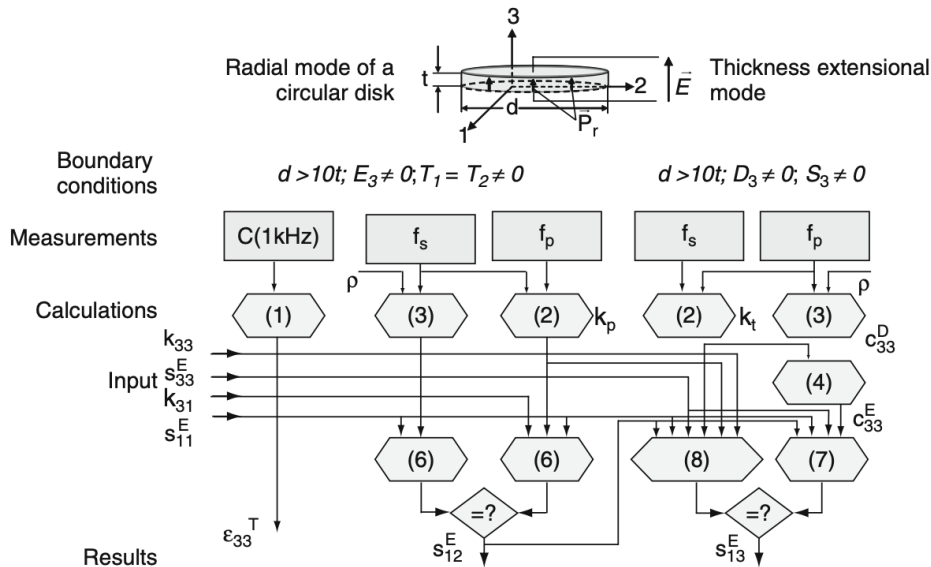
3

Radial mode of a circular disk

t

t

2

$\vec{E}$

Thickness extensional mode

d

1

$P_r$

Boundary conditions

$d > 10t$; $E_3 \neq 0$; $T_1 = T_2 \neq 0$

$d > 10t$; $D_3 \neq 0$; $S_3 \neq 0$

Measurements

C(1kHz)

$f_s$

$f_p$

$f_s$

$f_p$

Calculations

ρ

(1)

(3)

(2)

$k_p$

(2)

$k_t$

(3)

ρ

$c_{33}^D$

$k_{33}$

Input $s_{33}^E$

$k_{31}$

$s_{11}^E$

(4)

$c_{33}^E$

(6)

(6)

(8)

(7)

=?

=?

$\varepsilon_{33}^T$

$s_{12}^E$

$s_{13}^E$

Results